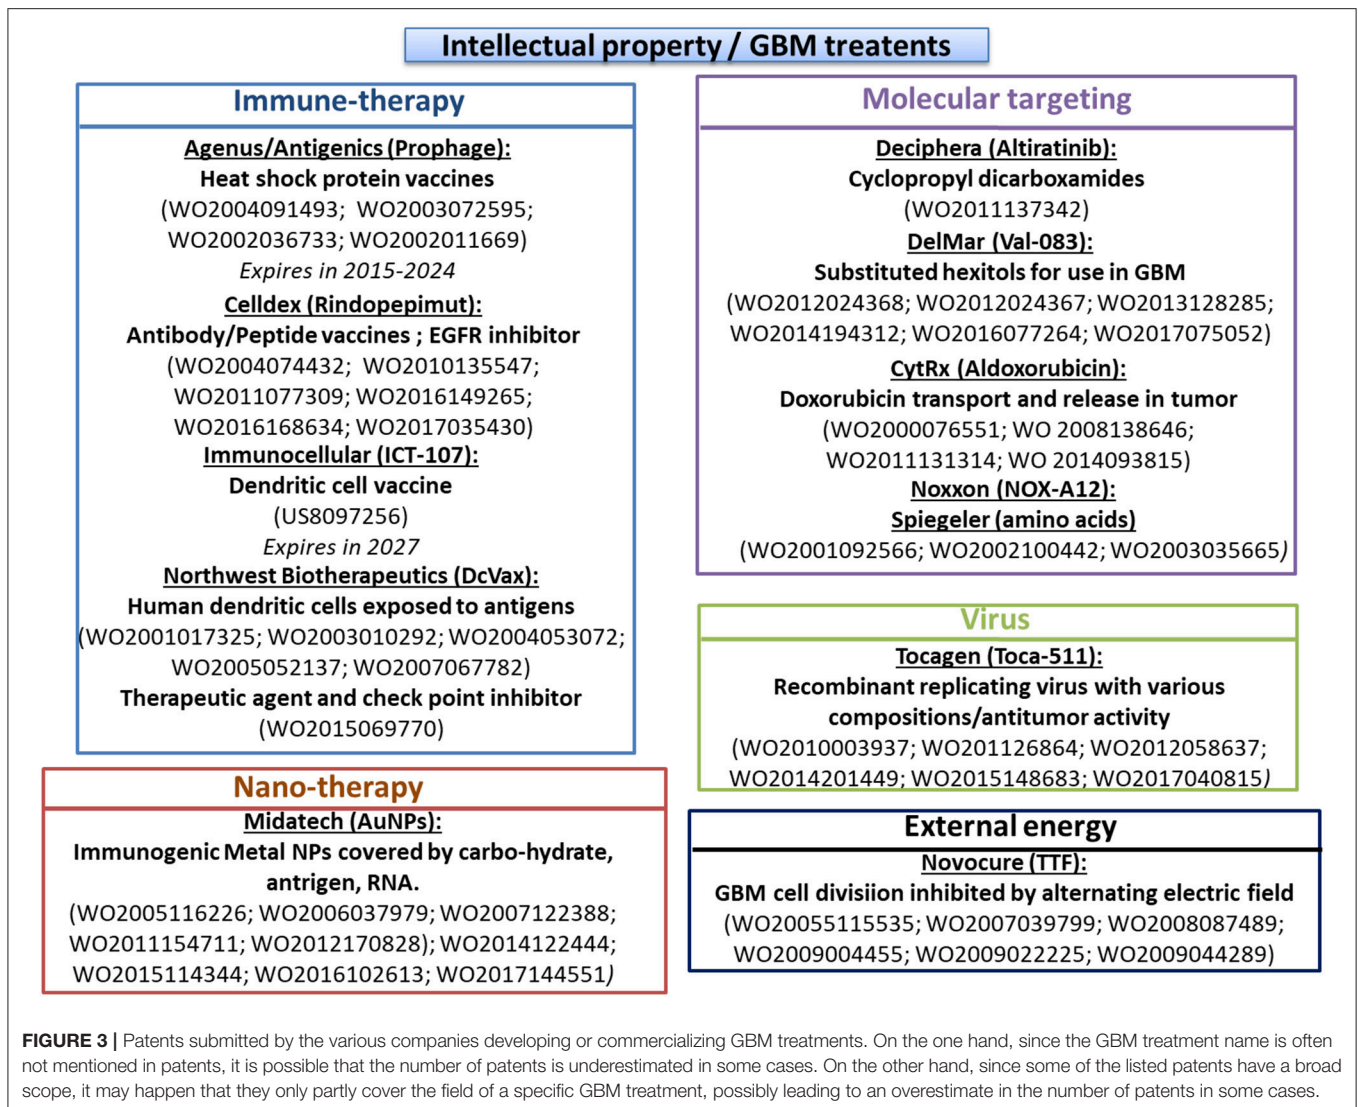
Intellectual property / GBM treatents

Immune-therapy

Agenus/Antigenics (Prophage):
Heat shock protein vaccines
(WO2004091493; WO2003072595; WO2002036733; WO2002011669)
Expires in 2015-2024

Celldex (Rindopepimut):
Antibody/Peptide vaccines ; EGFR inhibitor
(WO2004074432; WO2010135547; WO2011077309; WO2016149265; WO2016168634; WO2017035430)

Immunocellular (ICT-107):
Dendritic cell vaccine
(US8097256)
Expires in 2027

Northwest Biotherapeutics (DcVax):
Human dendritic cells exposed to antigens
(WO2001017325; WO2003010292; WO2004053072; WO2005052137; WO2007067782)
Therapeutic agent and check point inhibitor
(WO2015069770)

Nano-therapy

Midatech (AuNPs):
Immunogenic Metal NPs covered by carbo-hydrate, antrigen, RNA.
(WO2005116226; WO2006037979; WO2007122388; WO2011154711; WO2012170828); WO2014122444; WO2015114344; WO2016102613; WO2017144551)

Molecular targeting

Deciphera (Altiratinib):
Cyclopropyl dicarboxamides
(WO2011137342)

DelMar (Val-083):
Substituted hexitols for use in GBM
(WO2012024368; WO2012024367; WO2013128285; WO2014194312; WO2016077264; WO2017075052)

CytRx (Aldoxorubicin):
Doxorubicin transport and release in tumor
(WO2000076551; WO 2008138646; WO2011131314; WO 2014093815)

Noxxon (NOX-A12):
Spiegeler (amino acids)
(WO2001092566; WO2002100442; WO2003035665)

Virus

Tocagen (Toca-511):
Recombinant replicating virus with various compositions/antitumor activity
(WO2010003937; WO201126864; WO2012058637; WO2014201449; WO2015148683; WO2017040815)

External energy

Novocure (TTF):
GBM cell divisiion inhibited by alternating electric field
(WO20055115535; WO2007039799; WO2008087489; WO2009004455; WO2009022225; WO2009044289)

FIGURE 3 | Patents submitted by the various companies developing or commercializing GBM treatments. On the one hand, since the GBM treatment name is often not mentioned in patents, it is possible that the number of patents is underestimated in some cases. On the other hand, since some of the listed patents have a broad scope, it may happen that they only partly cover the field of a specific GBM treatment, possibly leading to an overestimate in the number of patents in some cases.